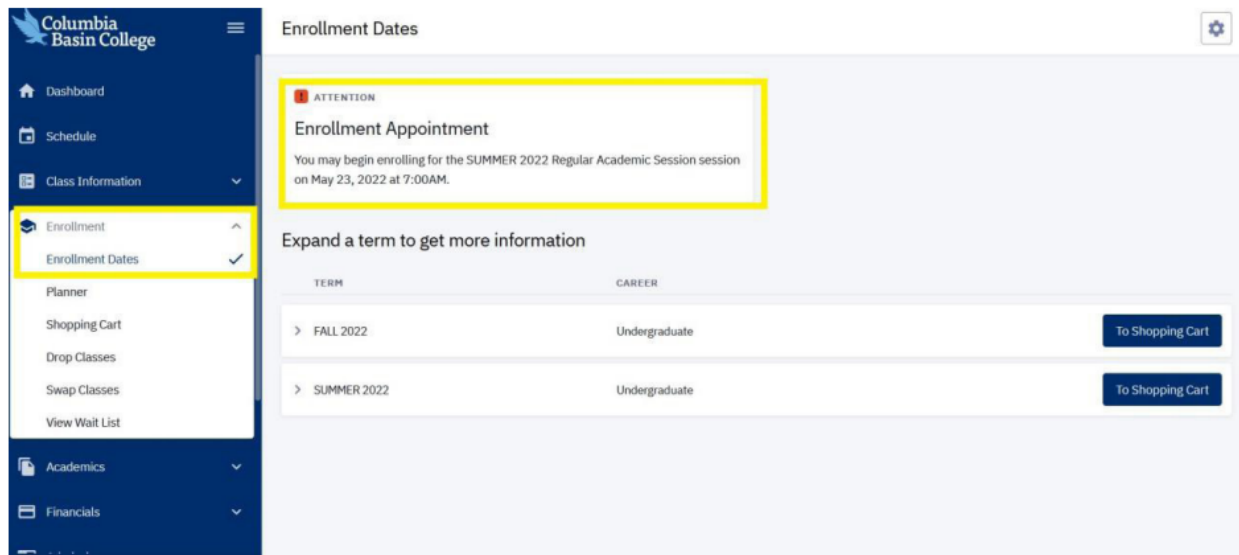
Columbia Basin College

Dashboard

Schedule

Class Information

Enrollment

Enrollment Dates

Planner

Shopping Cart

Drop Classes

Swap Classes

View Wait List

Academics

Financials

Enrollment Dates

ATTENTION

Enrollment Appointment

You may begin enrolling for the SUMMER 2022 Regular Academic Session session on May 23, 2022 at 7:00AM.

Expand a term to get more information

| TERM | CAREER | |
|---|---|---|
| > FALL 2022 | Undergraduate | To Shopping Cart |
| > SUMMER 2022 | Undergraduate | To Shopping Cart |